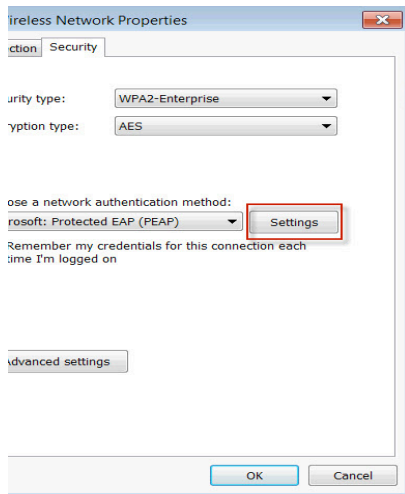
ireless Network Properties

ction Security

urity type: WPA2-Enterprise

yption type: AES

ose a network authentication method:

rosoft: Protected EAP (PEAP) Settings

Remember my credentials for this connection each time I'm logged on

dvanced settings

OK Cancel